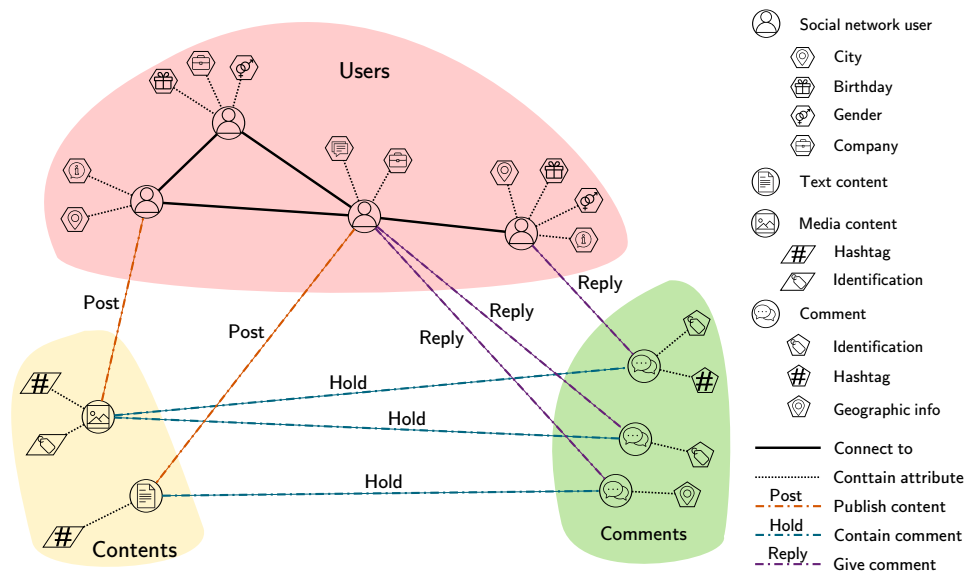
Users

Post

Post

Reply

Reply

Reply

Hold

Hold

Hold

Contents

Comments

Social network user
City
Birthday
Gender
Company
Text content
Media content
Hashtag
Identification
Comment
Identification
Hashtag
Geographic info
Connect to
Conttain attribute
Post Publish content
Hold Contain comment
Reply Give comment